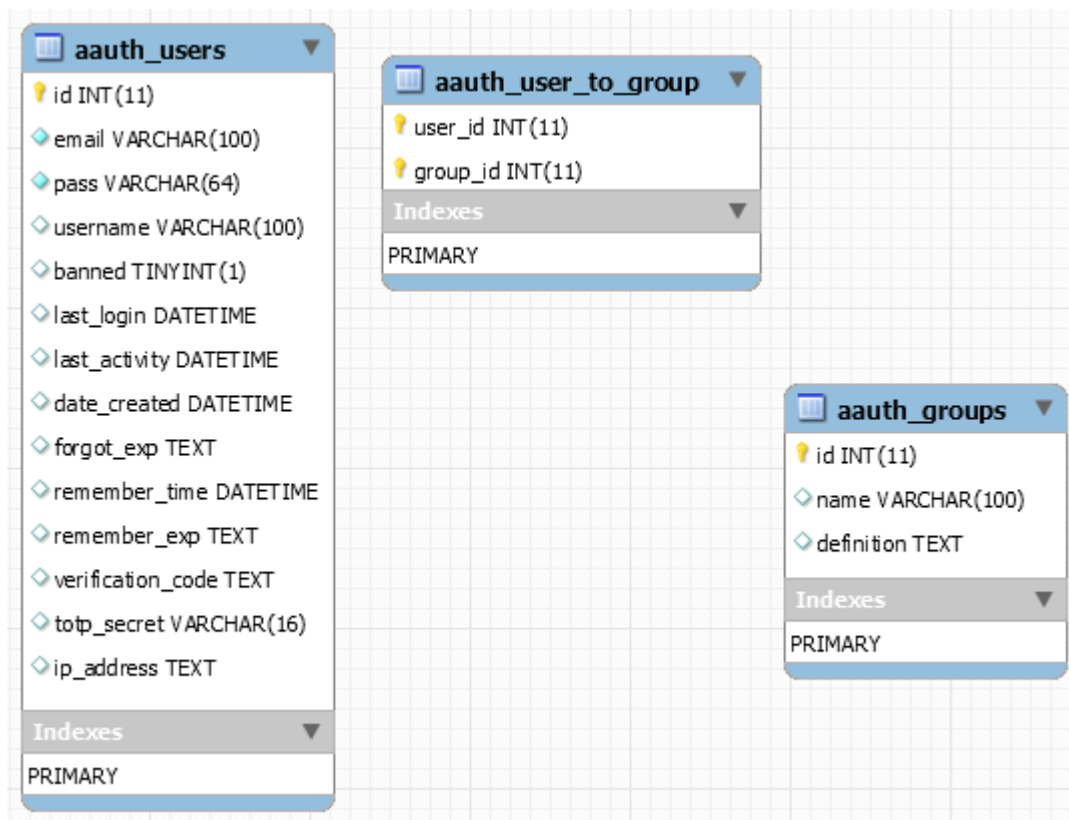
aauth_users
id INT(11)
email VARCHAR(100)
pass VARCHAR(64)
username VARCHAR(100)
banned TINYINT(1)
last_login DATETIME
last_activity DATETIME
date_created DATETIME
forgot_exp TEXT
remember_time DATETIME
remember_exp TEXT
verification_code TEXT
totp_secret VARCHAR(16)
ip_address TEXT
Indexes
PRIMARY

aauth_user_to_group
user_id INT(11)
group_id INT(11)
Indexes
PRIMARY

aauth_groups
id INT(11)
name VARCHAR(100)
definition TEXT
Indexes
PRIMARY